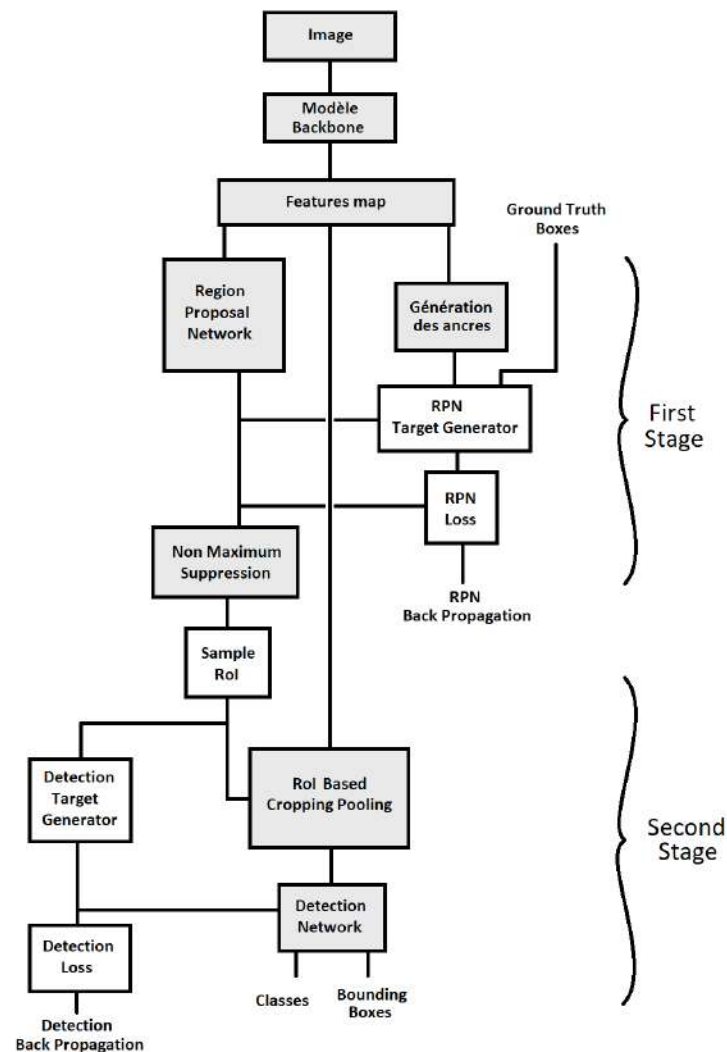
Image

Modèle Backbone

Features map

Ground Truth Boxes

Region Proposal Network

Génération des ancres

RPN Target Generator

First Stage

RPN Loss

Non Maximum Suppression

RPN Back Propagation

Sample RoI

Detection Target Generator

RoI Based Cropping Pooling

Second Stage

Detection Network

Detection Loss

Classes

Bounding Boxes

Detection Back Propagation